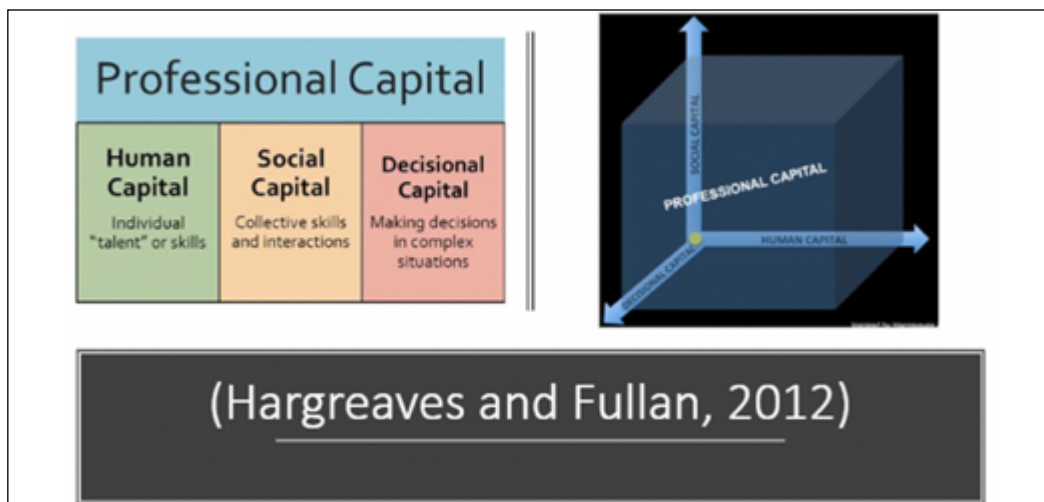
Professional Capital

| Human Capital | Social Capital | Decisional Capital |
|---|---|---|
| Individual "talent" or skills | Collective skills and interactions | Making decisions in complex situations |

SOCIAL CAPITAL

PROFESSIONAL CAPITAL

HUMAN CAPITAL

DECISIONAL CAPITAL

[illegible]

(Hargreaves and Fullan, 2012)